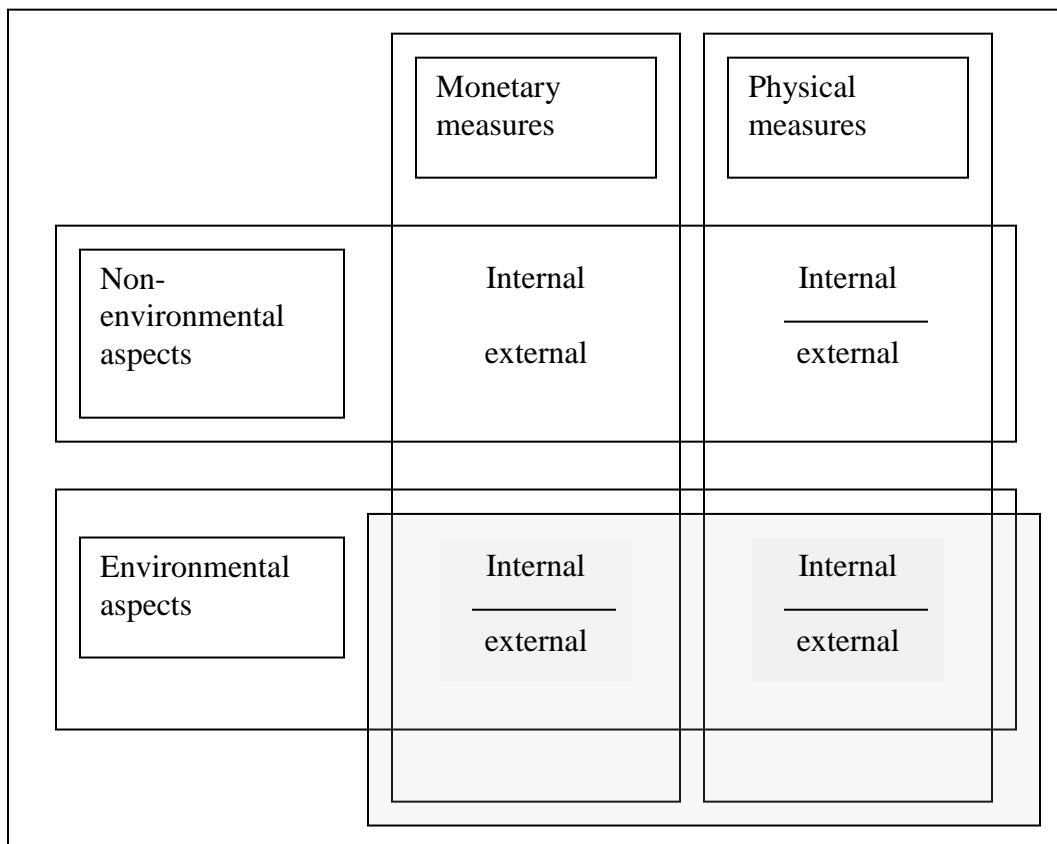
|  | Monetary measures | Physical measures |
|---|---|---|
| Non-environmental aspects | Internal external | Internal / external |
| Environmental aspects | Internal / external | Internal / external |